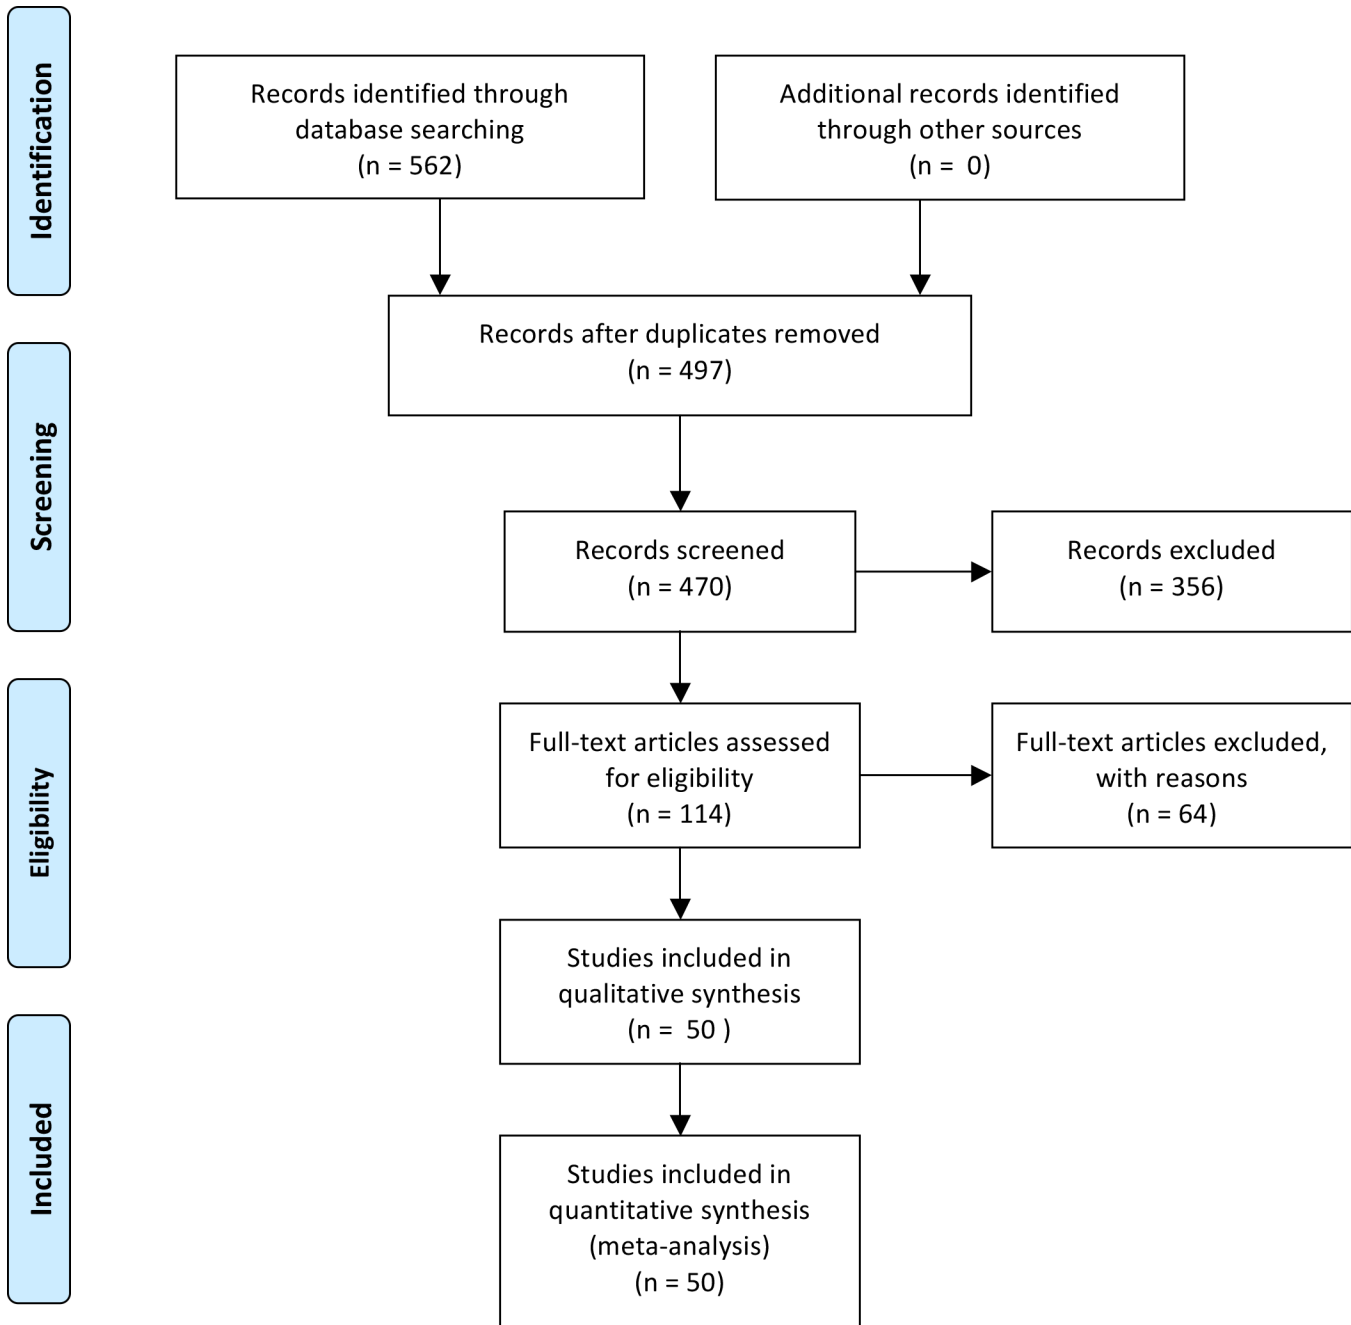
Identification

Records identified through database searching
(n = 562)

Additional records identified through other sources
(n = 0)

Records after duplicates removed
(n = 497)

Screening

Records screened
(n = 470)

Records excluded
(n = 356)

Eligibility

Full-text articles assessed for eligibility
(n = 114)

Full-text articles excluded, with reasons
(n = 64)

Studies included in qualitative synthesis
(n = 50 )

Included

Studies included in quantitative synthesis (meta-analysis)
(n = 50)